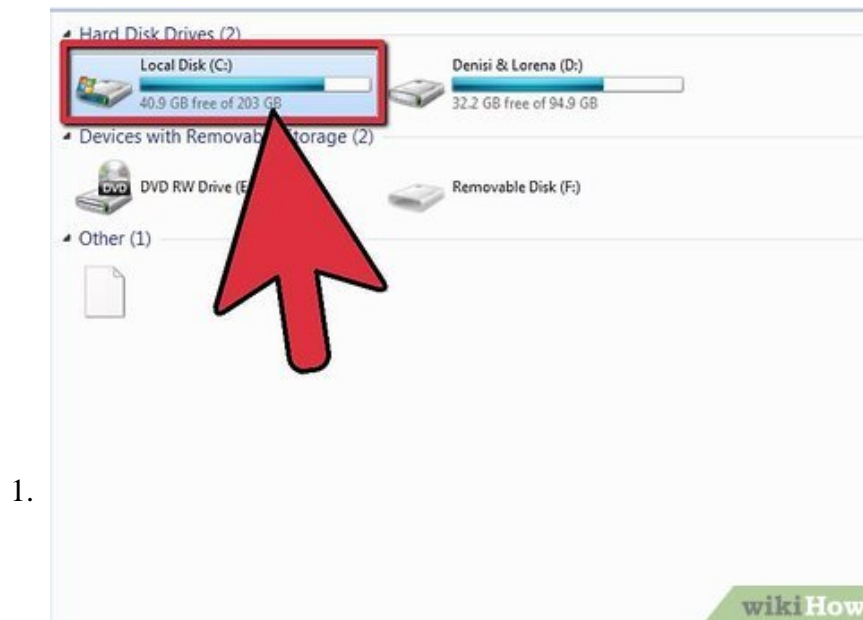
Hard Disk Drives (2)

Local Disk (C:)
40.9 GB free of 203 GB

Denisi & Lorena (D:)
32.2 GB free of 94.9 GB

Devices with Removab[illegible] Storage (2)

DVD
DVD RW Drive (E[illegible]

Removable Disk (F:)

Other (1)

1.

wikiHow